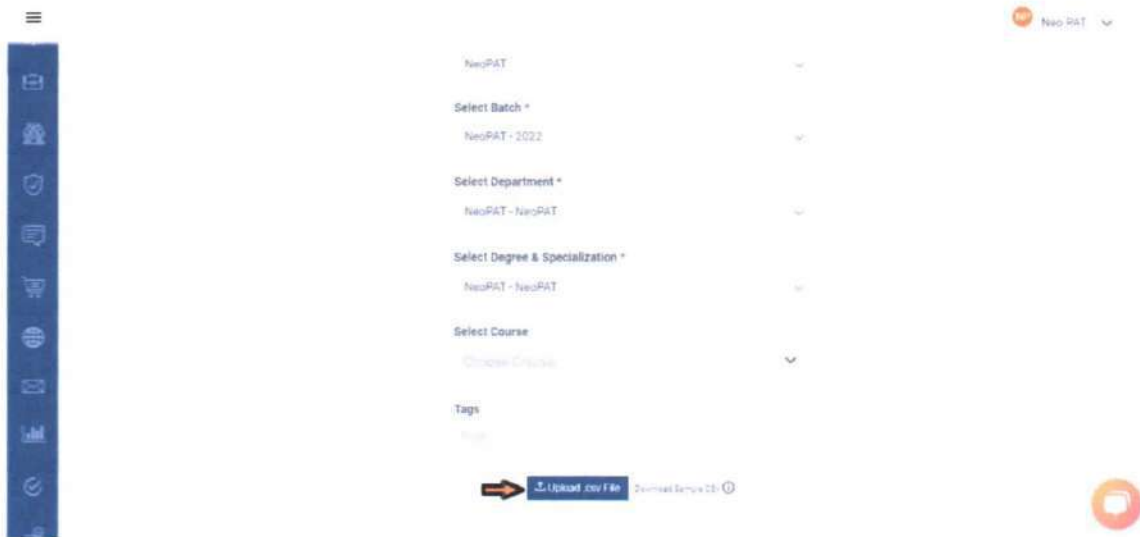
NP Neo PAT

NeoPAT

Select Batch *

NeoPAT - 2022

Select Department *

NeoPAT - NeoPAT

Select Degree & Specialization *

NeoPAT - NeoPAT

Select Course

Choose Course

Tags

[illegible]

Upload .csv File Download Sample CSV